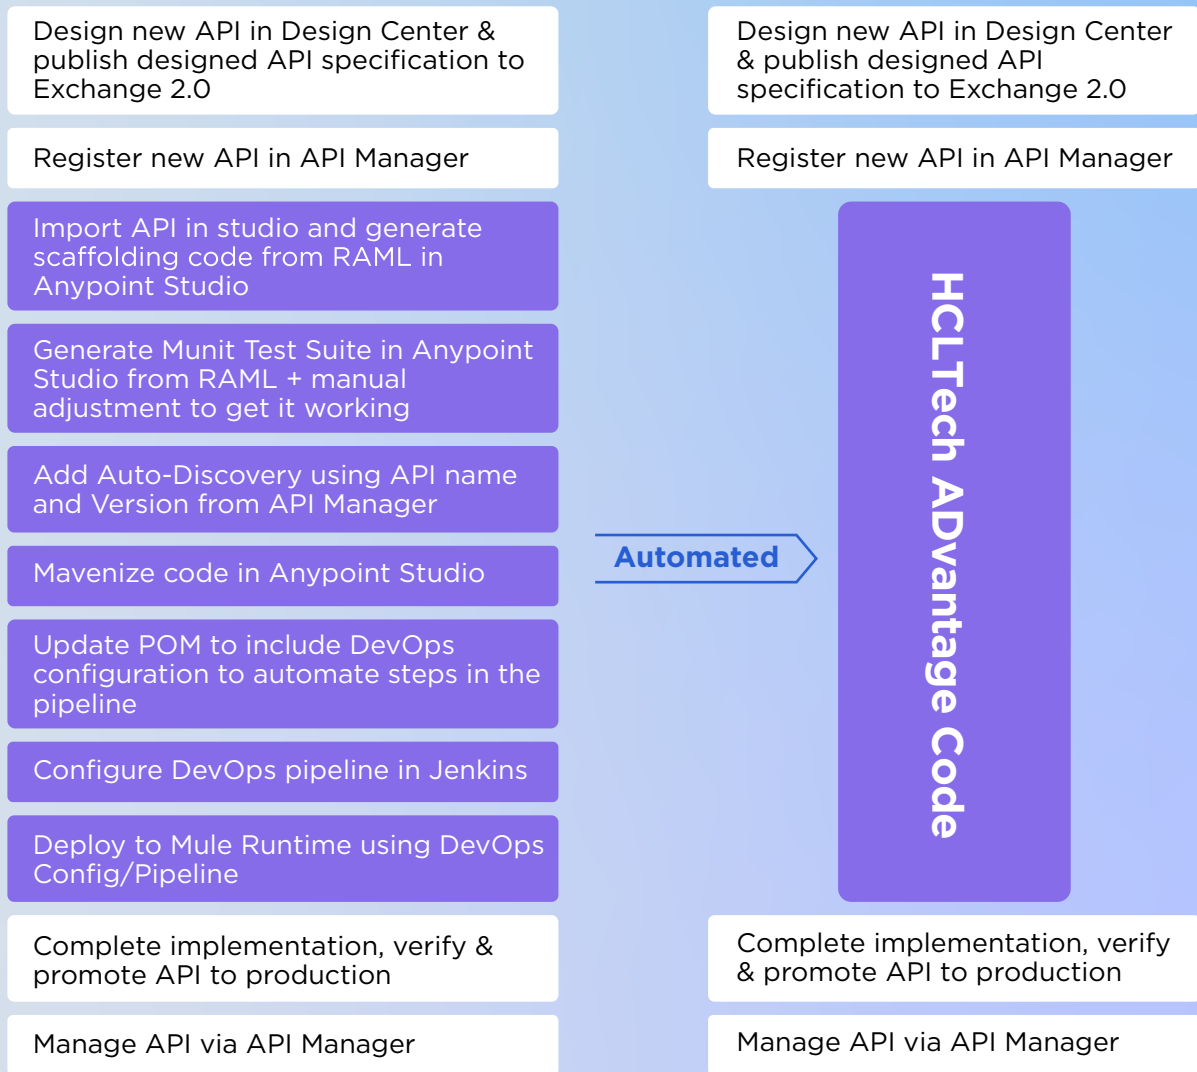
Design new API in Design Center & publish designed API specification to Exchange 2.0

Register new API in API Manager

Import API in studio and generate scaffolding code from RAML in Anypoint Studio

Generate Munit Test Suite in Anypoint Studio from RAML + manual adjustment to get it working

Add Auto-Discovery using API name and Version from API Manager

Mavenize code in Anypoint Studio

Update POM to include DevOps configuration to automate steps in the pipeline

Configure DevOps pipeline in Jenkins

Deploy to Mule Runtime using DevOps Config/Pipeline

Complete implementation, verify & promote API to production

Manage API via API Manager

Automated

Design new API in Design Center & publish designed API specification to Exchange 2.0

Register new API in API Manager

HCLTech ADvantage Code

Complete implementation, verify & promote API to production

Manage API via API Manager